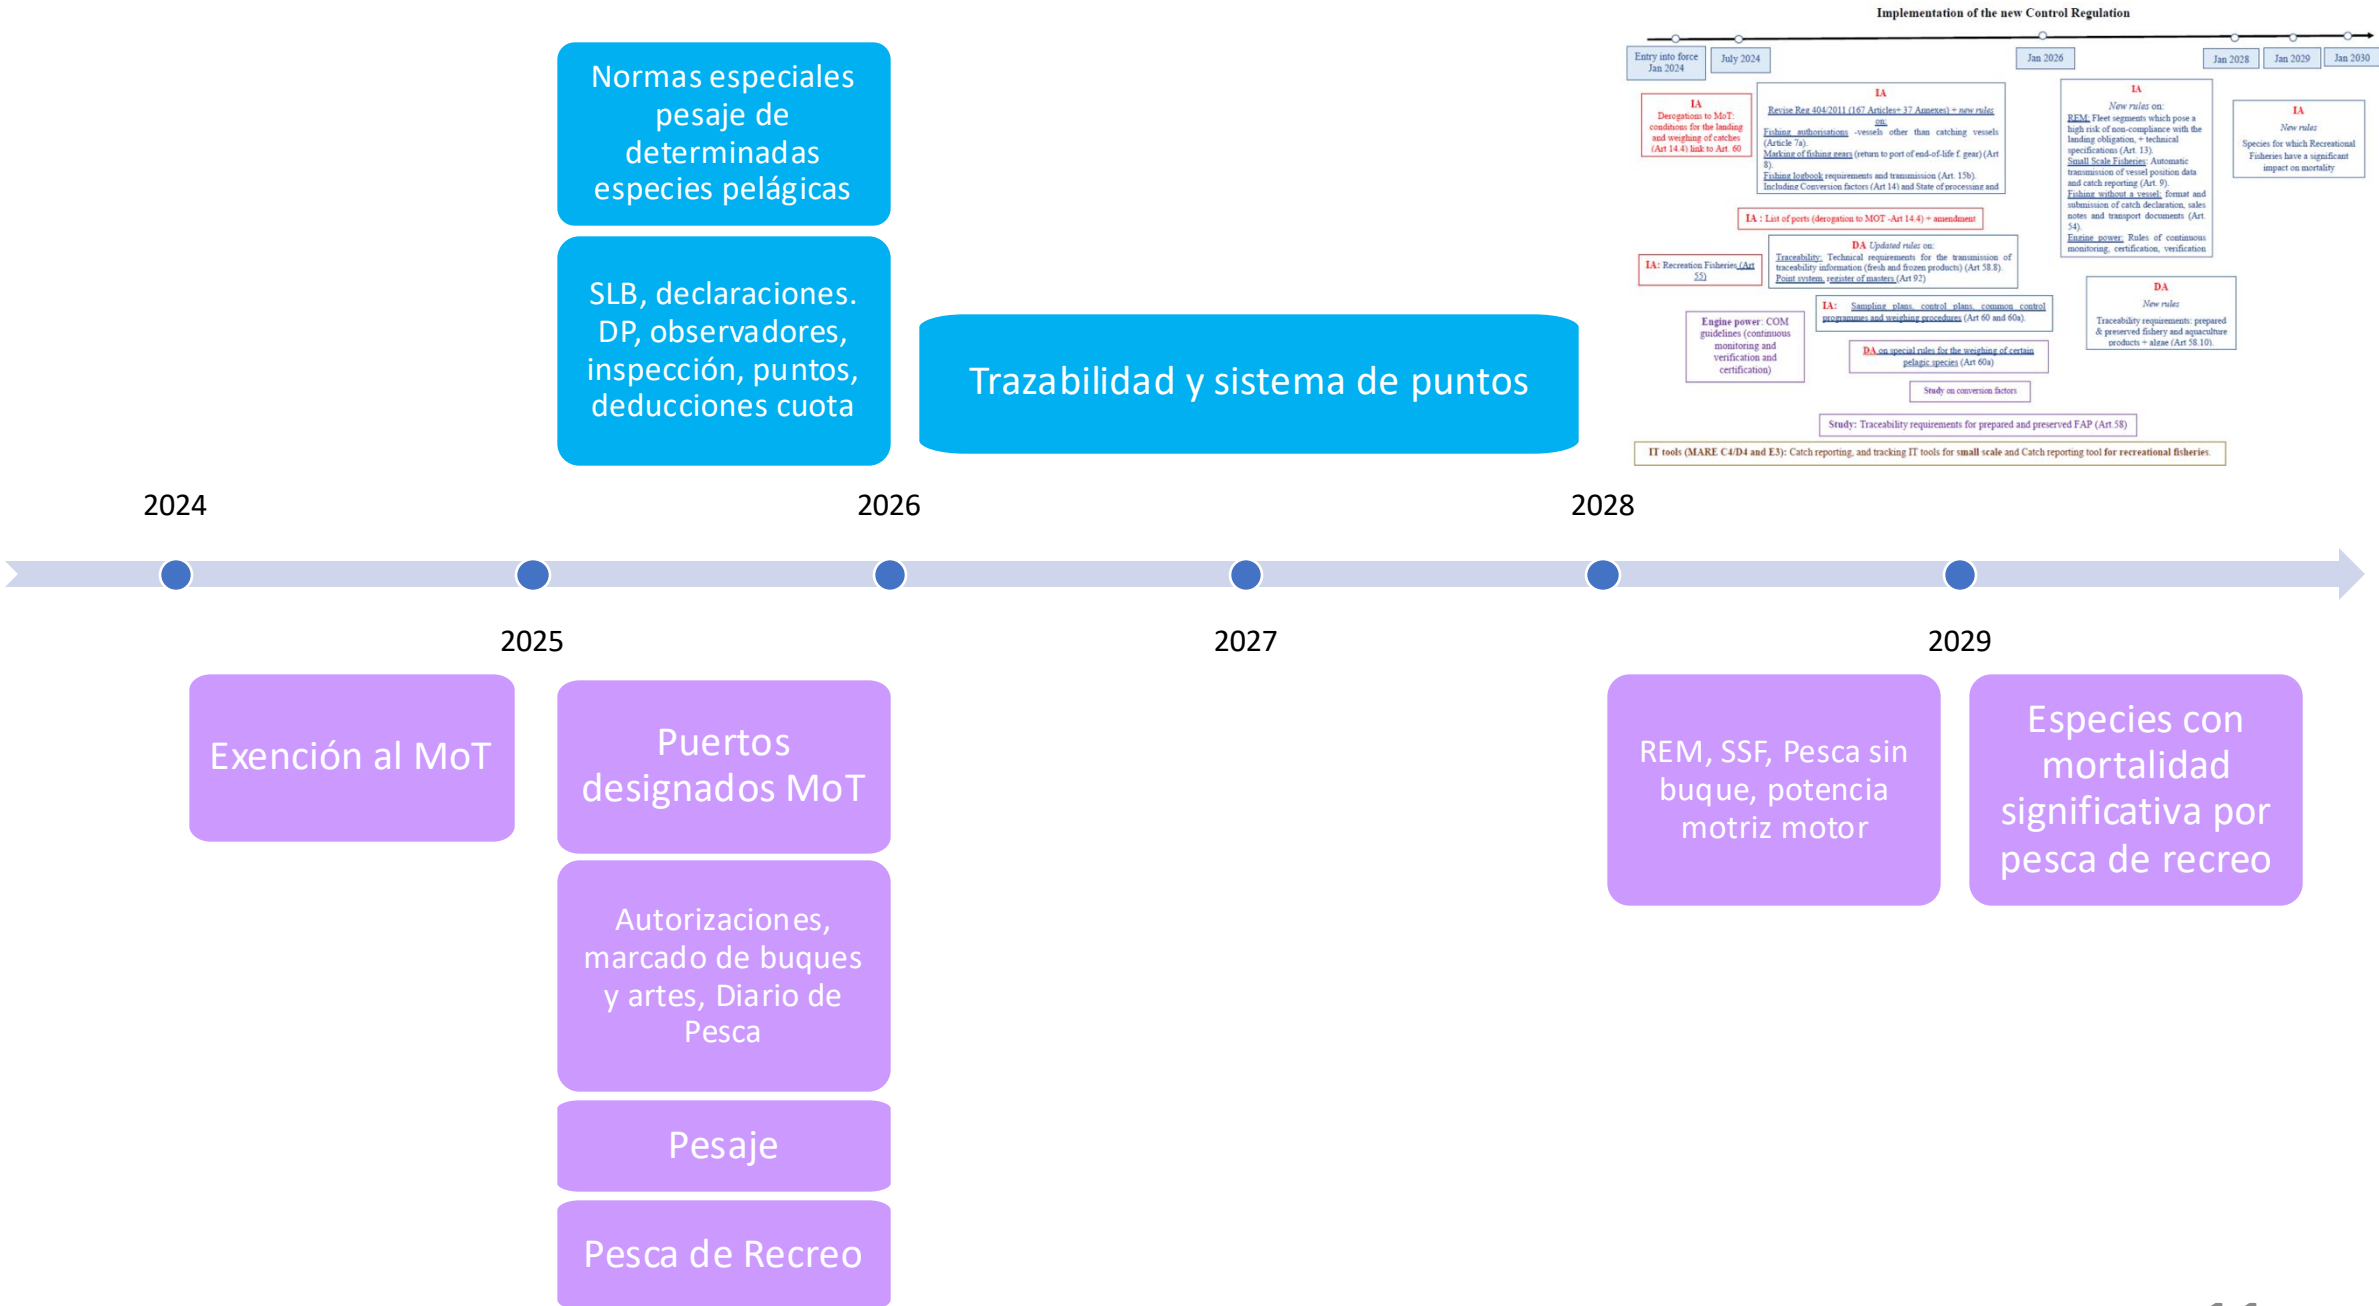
Normas especiales pesaje de determinadas especies pelágicas

SLB, declaraciones. DP, observadores, inspección, puntos, deducciones cuota

Trazabilidad y sistema de puntos

Implementation of the new Control Regulation

Entry into force Jan 2024

July 2024

Jan 2026

Jan 2028

Jan 2029

Jan 2030

IA Derogations to MoT: conditions for the landing and weighing of catches (Art 14.4) link to Art. 60

IA Revise Reg 404/2011 (167 Articles+ 37 Annexes) + new rules on: Fishing authorisations -vessels other than catching vessels (Article 7a). Marking of fishing gears (return to port of end-of-life f. gear) (Art 8). Fishing logbook requirements and transmission (Art. 15b). Including Conversion factors (Art 14) and State of processing and

IA New rules on: REM: Fleet segments which pose a high risk of non-compliance with the landing obligation, + technical specifications (Art. 13). Small Scale Fisheries: Automatic transmission of vessel position data and catch reporting (Art. 9). Fishing without a vessel: format and submission of catch declaration, sales notes and transport documents (Art. 54). Engine power: Rules of continuous monitoring, certification, verification

IA New rules Species for which Recreational Fisheries have a significant impact on mortality

IA : List of ports (derogation to MOT -Art 14.4) + amendment

IA: Recreation Fisheries (Art 55)

DA Updated rules on: Traceability: Technical requirements for the transmission of traceability information (fresh and frozen products) (Art 58.8). Point system, register of masters (Art 92)

DA New rules Traceability requirements: prepared & preserved fishery and aquaculture products + algae (Art 58.10)

IA: Sampling plans, control plans, common control programmes and weighing procedures (Art 60 and 60a).

Engine power: COM guidelines (continuous monitoring and verification and certification)

DA on special rules for the weighing of certain pelagic species (Art 60a)

Study on conversion factors

Study: Traceability requirements for prepared and preserved FAP (Art 58)

IT tools (MARE C4/D4 and E3): Catch reporting, and tracking IT tools for small scale and Catch reporting tool for recreational fisheries.

2024

2026

2028

2025

2027

2029

Exención al MoT

Puertos designados MoT

Autorizaciones, marcado de buques y artes, Diario de Pesca

Pesaje

Pesca de Recreo

REM, SSF, Pesca sin buque, potencia motriz motor

Especies con mortalidad significativa por pesca de recreo